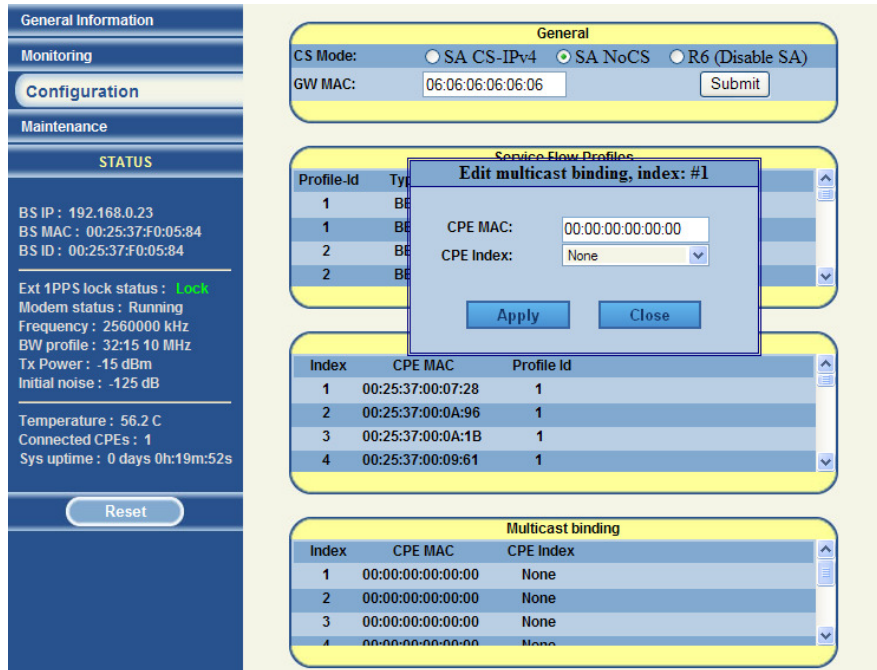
General Information
Monitoring
Configuration
Maintenance
STATUS

BS IP : 192.168.0.23
BS MAC : 00:25:37:F0:05:84
BS ID : 00:25:37:F0:05:84

Ext 1PPS lock status : Lock
Modem status : Running
Frequency : 2560000 kHz
BW profile : 32:15 10 MHz
Tx Power : -15 dBm
Initial noise : -125 dB

Temperature : 56.2 C
Connected CPEs : 1
Sys uptime : 0 days 0h:19m:52s

Reset

General
CS Mode: SA CS-IPv4 SA NoCS R6 (Disable SA)
GW MAC: 06:06:06:06:06:06 Submit

Service Flow Profiles
| Profile-Id | Typ |
|---|---|
| 1 | BE |
| 1 | BE |
| 2 | BE |
| 2 | BE |

Edit multicast binding, index: #1
CPE MAC: 00:00:00:00:00:00
CPE Index: None
Apply Close

| Index | CPE MAC | Profile Id |
|---|---|---|
| 1 | 00:25:37:00:07:28 | 1 |
| 2 | 00:25:37:00:0A:96 | 1 |
| 3 | 00:25:37:00:0A:1B | 1 |
| 4 | 00:25:37:00:09:61 | 1 |

Multicast binding
| Index | CPE MAC | CPE Index |
|---|---|---|
| 1 | 00:00:00:00:00:00 | None |
| 2 | 00:00:00:00:00:00 | None |
| 3 | 00:00:00:00:00:00 | None |
| 4 | 00:00:00:00:00:00 | None |